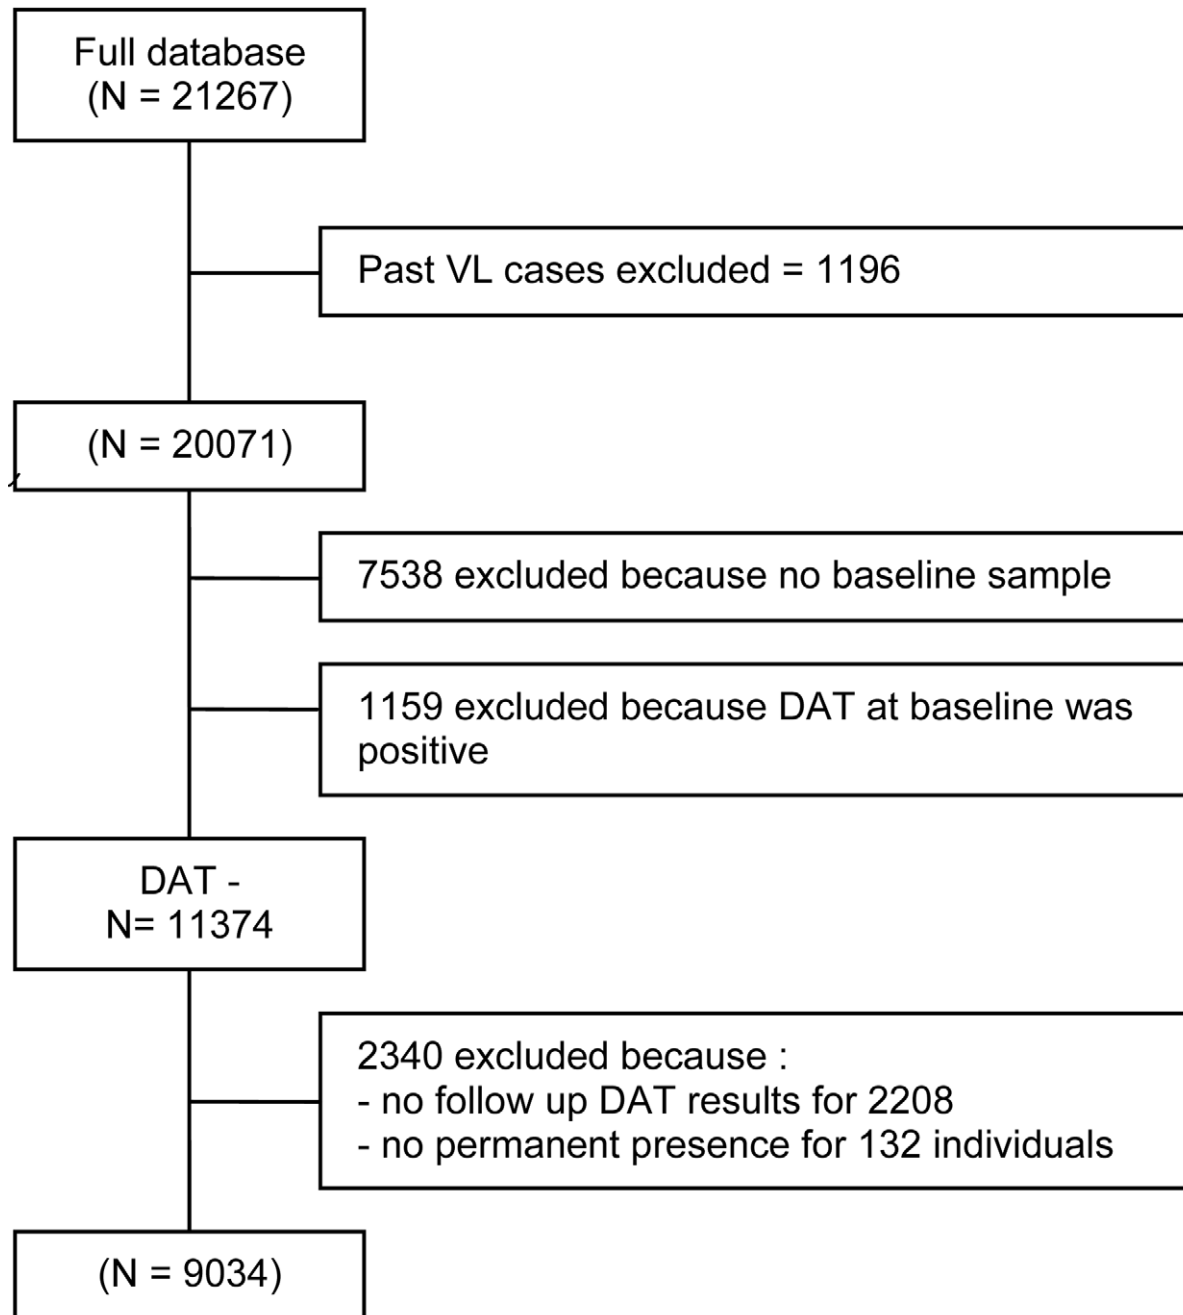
Full database
(N = 21267)

Past VL cases excluded = 1196

(N = 20071)

7538 excluded because no baseline sample

1159 excluded because DAT at baseline was positive

DAT -
N= 11374

2340 excluded because :
- no follow up DAT results for 2208
- no permanent presence for 132 individuals

(N = 9034)